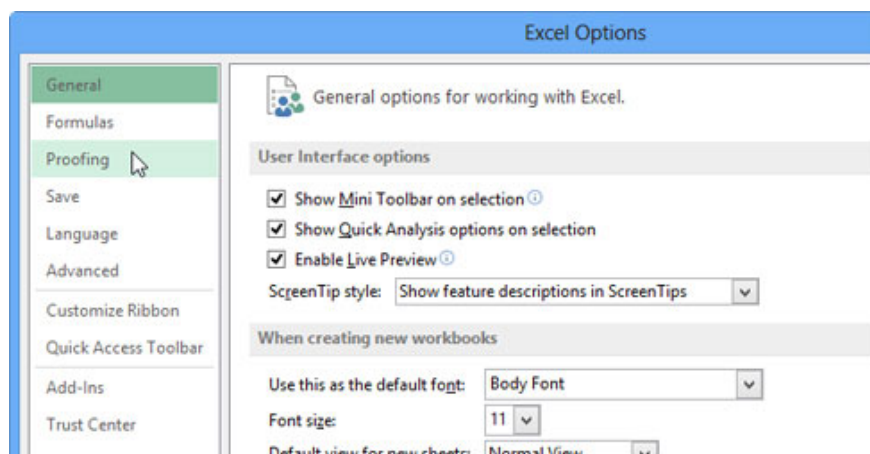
Excel Options

General
Formulas
Proofing
Save
Language
Advanced
Customize Ribbon
Quick Access Toolbar
Add-Ins
Trust Center

General options for working with Excel.

User Interface options

Show Mini Toolbar on selection
Show Quick Analysis options on selection
Enable Live Preview
ScreenTip style: Show feature descriptions in ScreenTips

When creating new workbooks

Use this as the default font: Body Font
Font size: 11
Default view for new sheets: Normal View